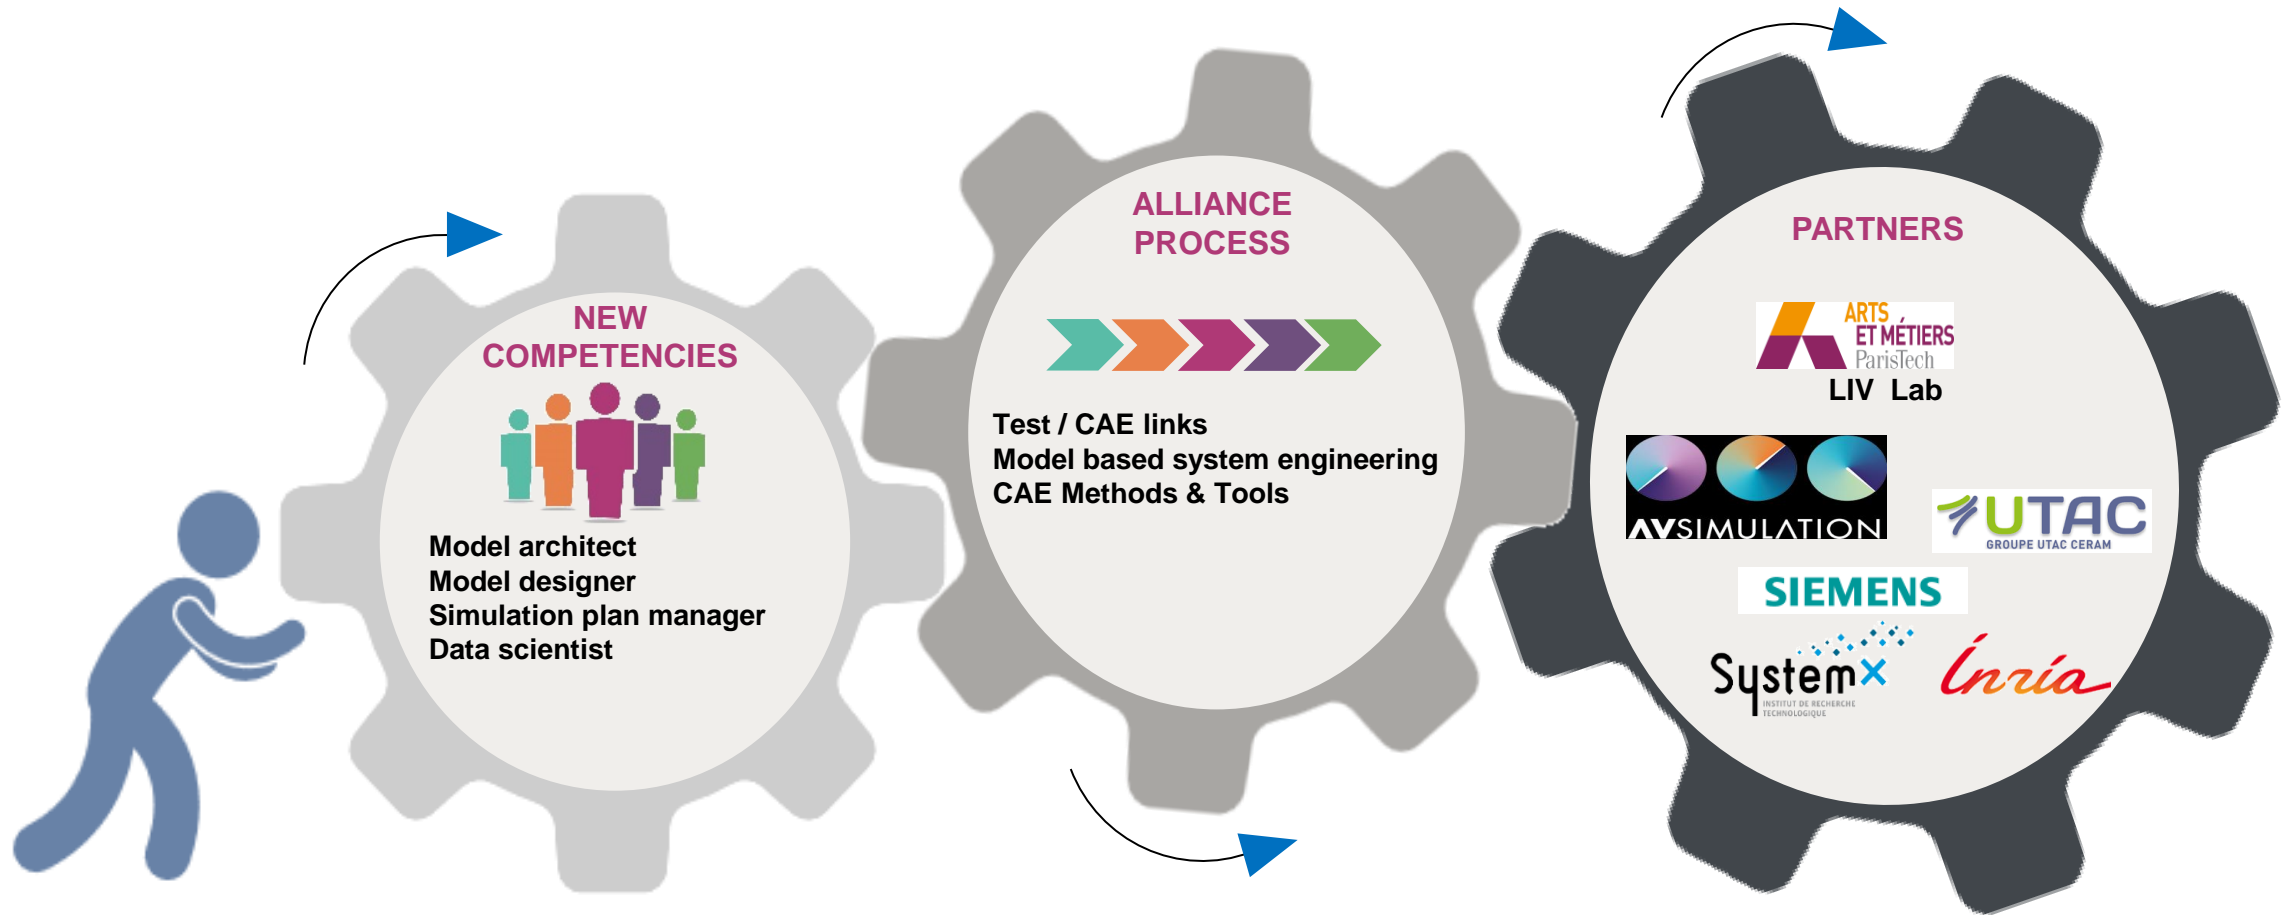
NEW COMPETENCIES

Model architect
Model designer
Simulation plan manager
Data scientist

ALLIANCE PROCESS

Test / CAE links
Model based system engineering
CAE Methods & Tools

PARTNERS

ARTS ET MÉTIERS ParisTech
LIV Lab

AVSIMULATION

UTAC
GROUPE UTAC CERAM

SIEMENS

SystemX
INSTITUT DE RECHERCHE TECHNOLOGIQUE

Inria